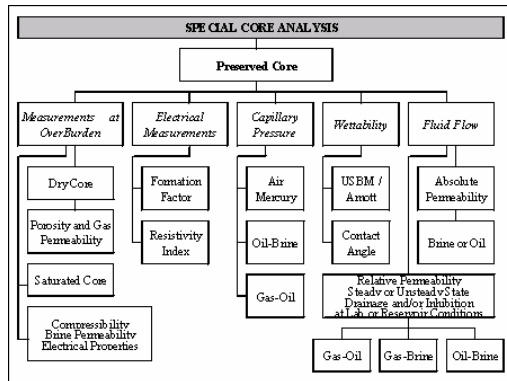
SPECIAL CORE ANALYSIS

Preserved Core

Measurements at OverBurden

Electrical Measurements

Capillary Pressure

Wettability

Fluid Flow

Dry Core

Porosity and Gas Permeability

Saturated Core

Compressibility Brine Permeability Electrical Properties

Formation Factor

Resistivity Index

Air Mercury

Oil-Brine

Gas-Oil

USBM / Amott

Contact Angle

Absolute Permeability

Brine or Oil

Relative Permeability Steady or Unsteady State Drainage and/or Imbibition at Lab or Reservoir Conditions

Gas-Oil

Gas-Brine

Oil-Brine